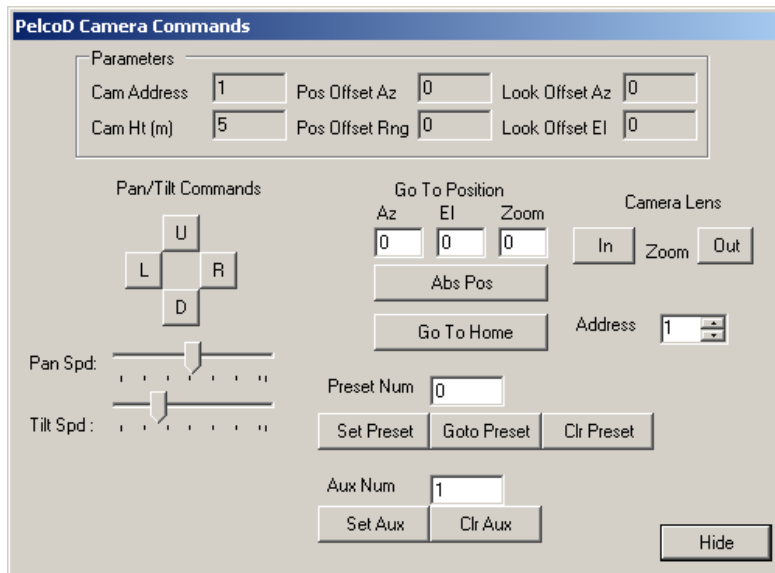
PelcoD Camera Commands

Parameters

Cam Address 1 Pos Offset Az 0 Look Offset Az 0

Cam Ht (m) 5 Pos Offset Rng 0 Look Offset El 0

Pan/Tilt Commands

U

L R

D

Pan Spd:

Tilt Spd :

Go To Position

Az El Zoom

0 0 0

Abs Pos

Go To Home

Camera Lens

In Zoom Out

Address 1

Preset Num 0

Set Preset Goto Preset Clr Preset

Aux Num 1

Set Aux Clr Aux

Hide